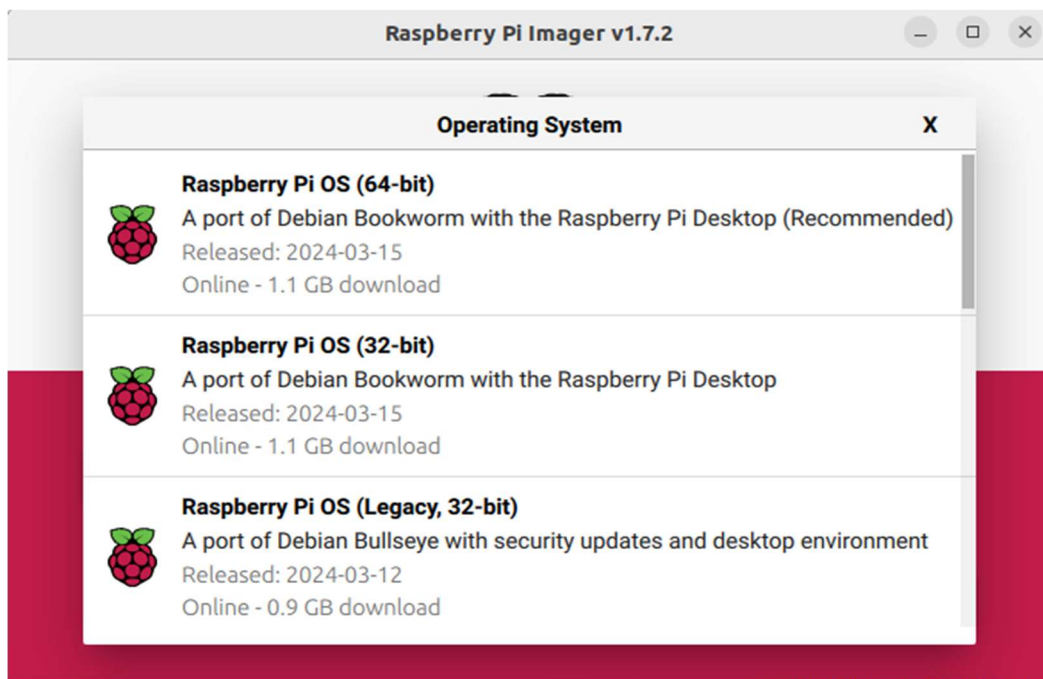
Raspberry Pi Imager v1.7.2

Operating System

X

Raspberry Pi OS (64-bit)
A port of Debian Bookworm with the Raspberry Pi Desktop (Recommended)
Released: 2024-03-15
Online - 1.1 GB download

Raspberry Pi OS (32-bit)
A port of Debian Bookworm with the Raspberry Pi Desktop
Released: 2024-03-15
Online - 1.1 GB download

Raspberry Pi OS (Legacy, 32-bit)
A port of Debian Bullseye with security updates and desktop environment
Released: 2024-03-12
Online - 0.9 GB download